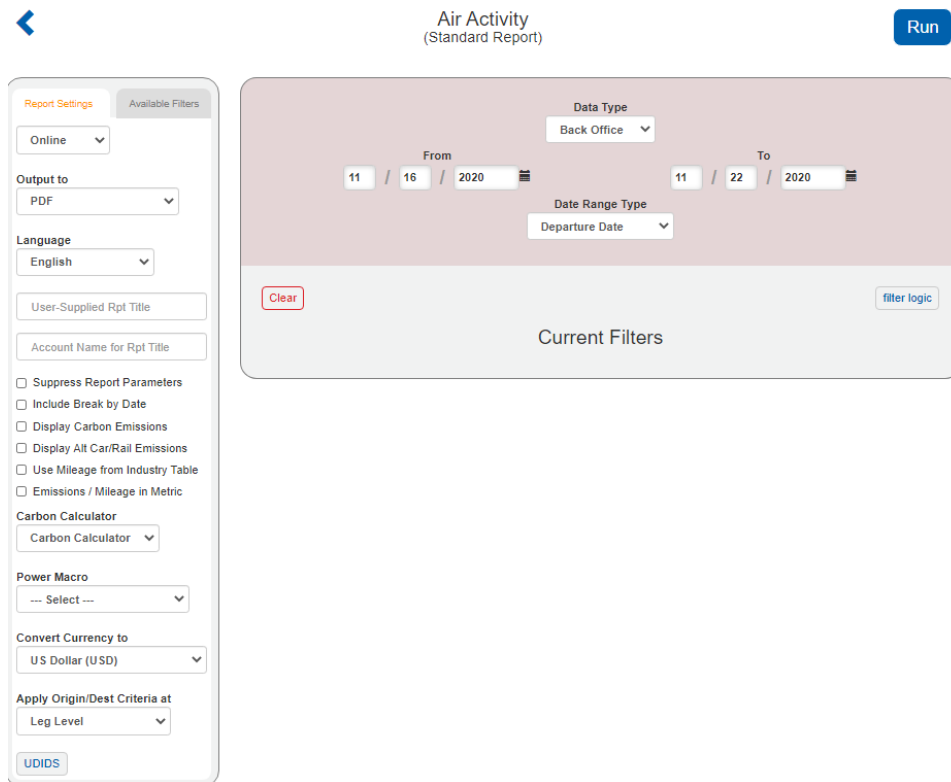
Air Activity
(Standard Report)

Run

Report Settings
Available Filters

Online

Output to
PDF

Language
English

User-Supplied Rpt Title

Account Name for Rpt Title

Suppress Report Parameters
Include Break by Date
Display Carbon Emissions
Display Alt Car/Rail Emissions
Use Mileage from Industry Table
Emissions / Mileage in Metric

Carbon Calculator
Carbon Calculator

Power Macro
--- Select ---

Convert Currency to
US Dollar (USD)

Apply Origin/Dest Criteria at
Leg Level

UDIDS

Data Type
Back Office

From
11 / 16 / 2020

To
11 / 22 / 2020

Date Range Type
Departure Date

Clear

filter logic

Current Filters